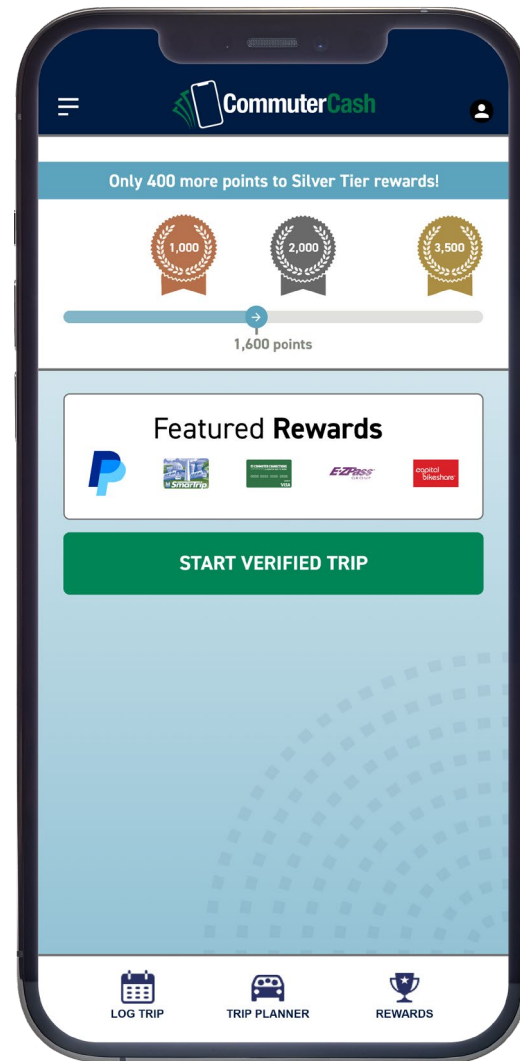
CommuterCash

Only 400 more points to Silver Tier rewards!

1,000

2,000

3,500

1,600 points

Featured Rewards

SmarTrip

COMMUTER CONNECTIONS

VISA

E-ZPass

capital bikeshare

START VERIFIED TRIP

LOG TRIP

TRIP PLANNER

REWARDS